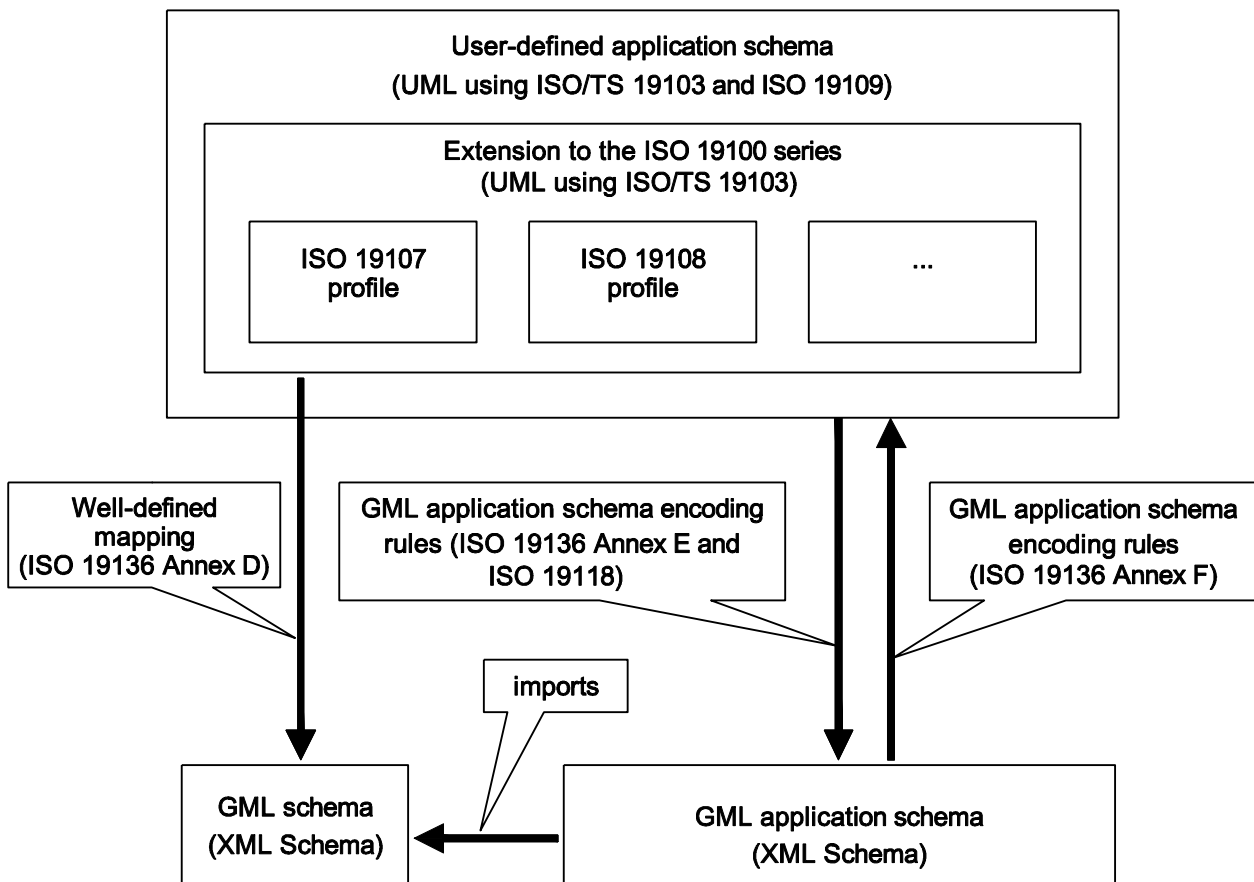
User-defined application schema
(UML using ISO/TS 19103 and ISO 19109)

Extension to the ISO 19100 series
(UML using ISO/TS 19103)

ISO 19107
profile

ISO 19108
profile

...

Well-defined mapping
(ISO 19136 Annex D)

GML application schema encoding rules (ISO 19136 Annex E and ISO 19118)

GML application schema encoding rules
(ISO 19136 Annex F)

imports

GML schema
(XML Schema)

GML application schema
(XML Schema)